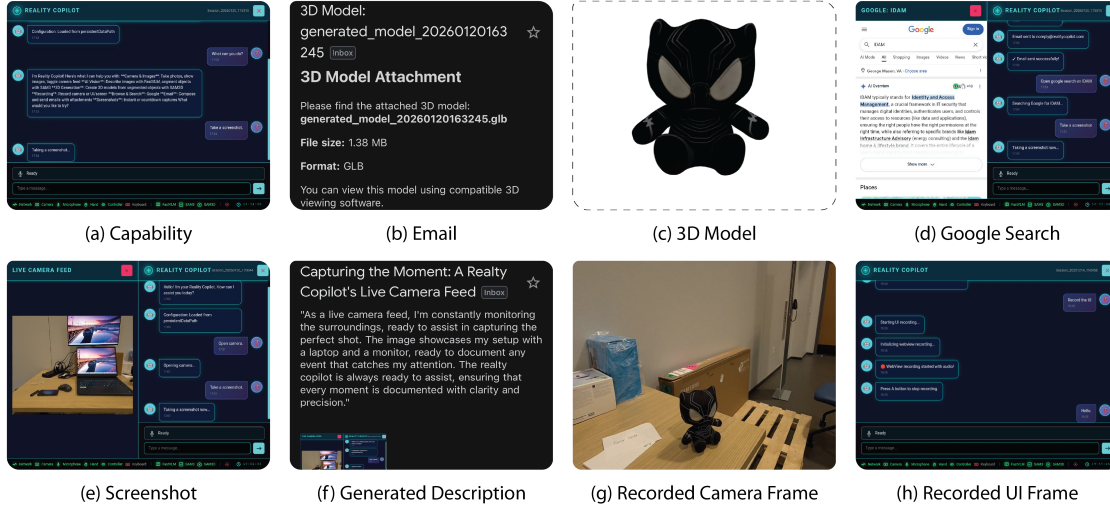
REALITY COPILOT

Configuration: Loaded from persistentDataPath

What can you do?

I'm Reality Copilot! Here's what I can help you with: **Camera & Images** Take photos, share images, toggle camera feed **AI Vision** Describe images with FastVLM, segment objects with SAM3 **3D Generation** Create 3D models from segmented objects with SAM3D **Recording** Record camera or UI screen **Browse & Search** Google **Email** Compose and send emails with attachments **Screenshots** Instant or countdown captures What would you like to try?

Take a screenshot.

Taking a screenshot...

Ready

Type a message...

3D Model: generated_model_20260120163245 Inbox

3D Model Attachment

Please find the attached 3D model: generated_model_20260120163245.glb

File size: 1.38 MB

Format: GLB

You can view this model using compatible 3D viewing software.

GOOGLE: IDAM

Google

IDAM

AI Overview

IDAM typically stands for Identity and Access Management, a crucial framework in IT security that manages digital identities, authenticates users, and controls their access to resources (like data and applications), ensuring the right people have the right permissions at the right time, while also referring to specific brands like Idam Infrastructure Advisory (energy consulting) and the Idam home & lifestyle brand.

Show more

Places

REALITY COPILOT

Email sent to

Email sent successfully!

Open google search on IDAM

Searching Google for IDAM...

Take a screenshot

Taking a screenshot now...

Type a message...

(a) Capability

(b) Email

(c) 3D Model

(d) Google Search

LIVE CAMERA FEED

REALITY COPILOT

Hello! I'm your Reality Copilot. How can I assist you today?

Configuration: Loaded from persistentDataPath

Open camera

Opening camera...

Take a screenshot

Taking a screenshot now...

Ready

Type a message...

Capturing the Moment: A Realty Copilot's Live Camera Feed Inbox

"As a live camera feed, I'm constantly monitoring the surroundings, ready to assist in capturing the perfect shot. The image showcases my setup with a laptop and a monitor, ready to document any event that catches my attention. The realty copilot is always ready to assist, ensuring that every moment is documented with clarity and precision."

REALITY COPILOT

Record the UI

Starting UI recording...

Initializing webview recording...

WebView recording started with audio!

Press A button to stop recording

Hello

Ready

Type a message...

(e) Screenshot

(f) Generated Description

(g) Recorded Camera Frame

(h) Recorded UI Frame